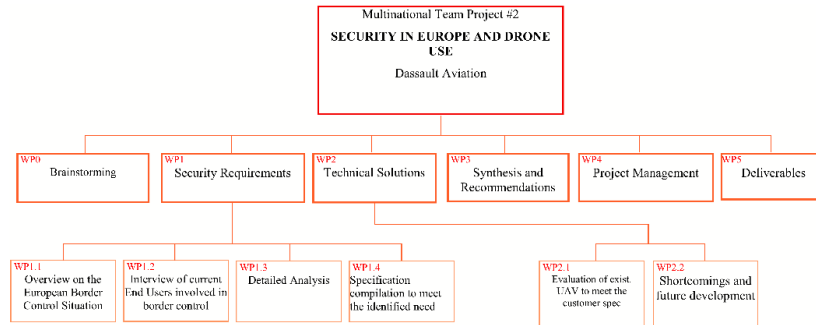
Multinational Team Project #2

SECURITY IN EUROPE AND DRONE USE

Dassault Aviation

WP0
Brainstorming

WP1
Security Requirements

WP2
Technical Solutions

WP3
Synthesis and Recommendations

WP4
Project Management

WP5
Deliverables

WP1.1
Overview on the European Border Control Situation

WP1.2
Interview of current End Users involved in border control

WP1.3
Detailed Analysis

WP1.4
Specification compilation to meet the identified need

WP2.1
Evaluation of exist UAV to meet the customer spec

WP2.2
Shortcomings and future development